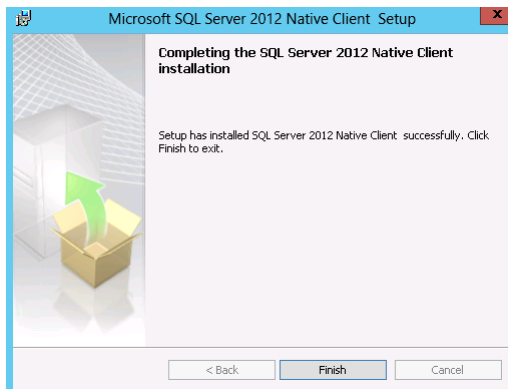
Microsoft SQL Server 2012 Native Client Setup

Completing the SQL Server 2012 Native Client installation

Setup has installed SQL Server 2012 Native Client successfully. Click Finish to exit.

< Back
Finish
Cancel